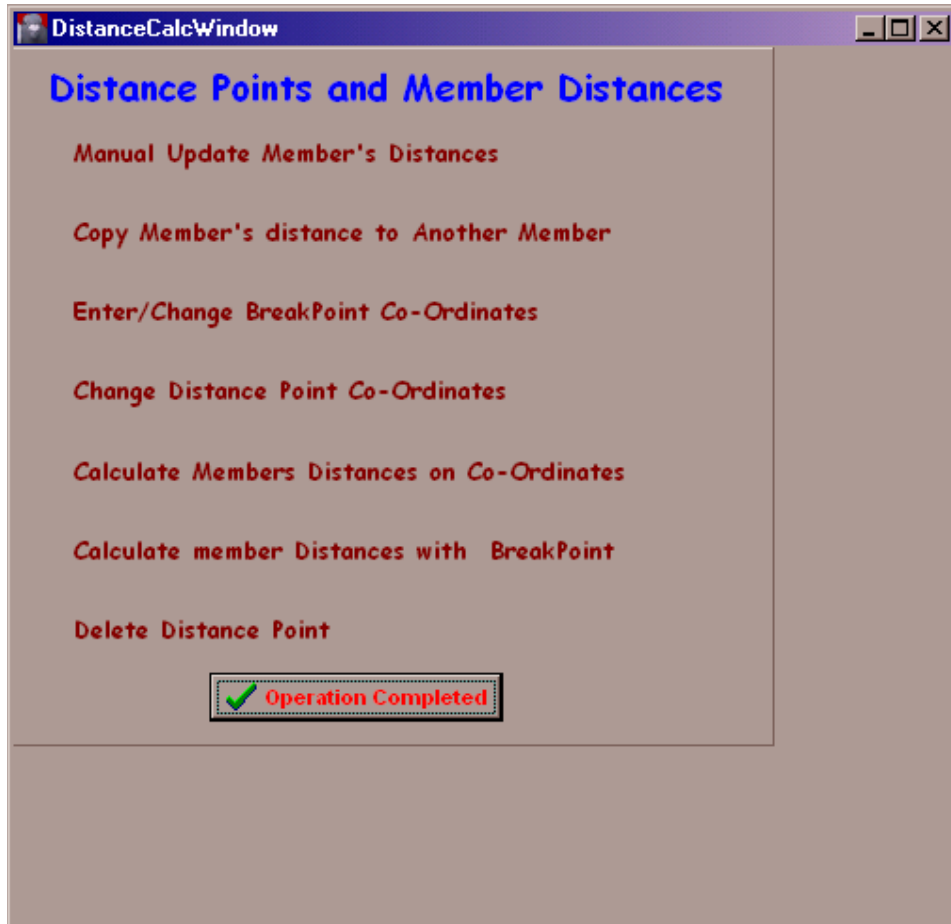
DistanceCalcWindow

Distance Points and Member Distances

Manual Update Member's Distances

Copy Member's distance to Another Member

Enter/Change BreakPoint Co-Ordinates

Change Distance Point Co-Ordinates

Calculate Members Distances on Co-Ordinates

Calculate member Distances with BreakPoint

Delete Distance Point

Operation Completed